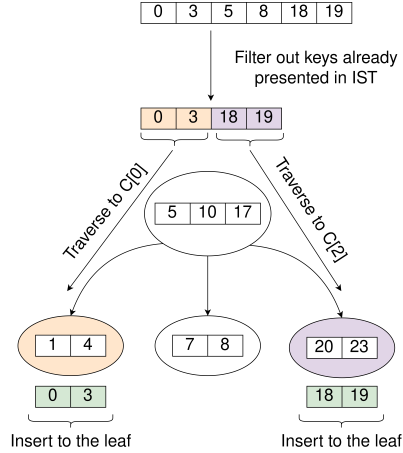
| 0 | 3 | 5 | 8 | 18 | 19 |
|---|---|---|---|---|---|

Filter out keys already presented in IST

| 0 | 3 | 18 | 19 |
|---|---|---|---|

Traverse to C[0]

Traverse to C[2]

| 5 | 10 | 17 |
|---|---|---|

| 1 | 4 |
|---|---|

| 7 | 8 |
|---|---|

| 20 | 23 |
|---|---|

| 0 | 3 |
|---|---|

| 18 | 19 |
|---|---|

Insert to the leaf

Insert to the leaf